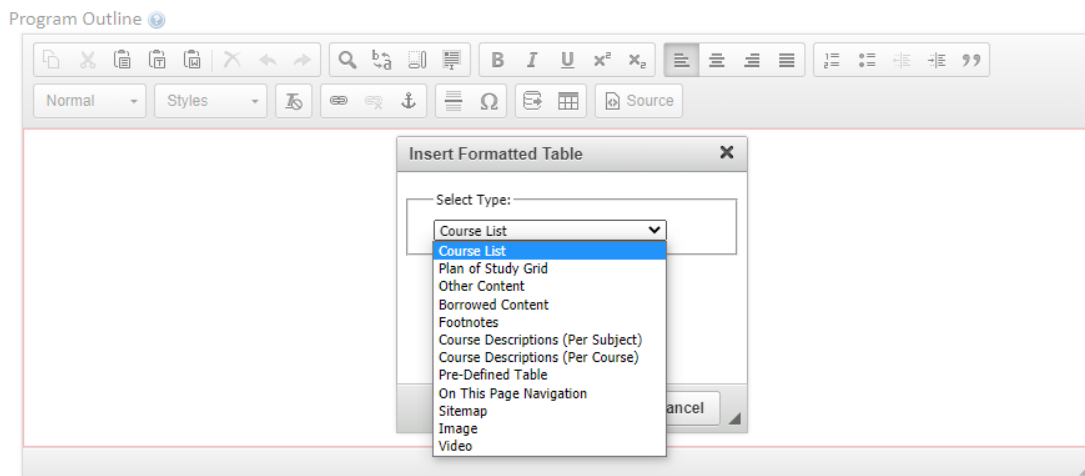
Program Outline

B I U $x^2$ $x_2$

Normal Styles

Source

Insert Formatted Table

Select Type:

Course List

Course List
Plan of Study Grid
Other Content
Borrowed Content
Footnotes
Course Descriptions (Per Subject)
Course Descriptions (Per Course)
Pre-Defined Table
On This Page Navigation
Sitemap
Image
Video

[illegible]ancel